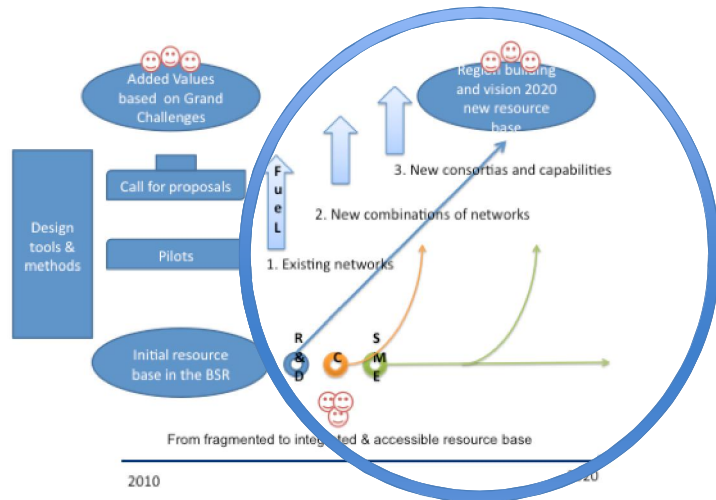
Added Values based on Grand Challenges

Region building and vision 2020 new resource base

Design tools & methods

Call for proposals

Pilots

Initial resource base in the BSR

F u e L

3. New consortias and capabilities

2. New combinations of networks

1. Existing networks

R & D

C

S M E

From fragmented to integrated & accessible resource base

2010

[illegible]20